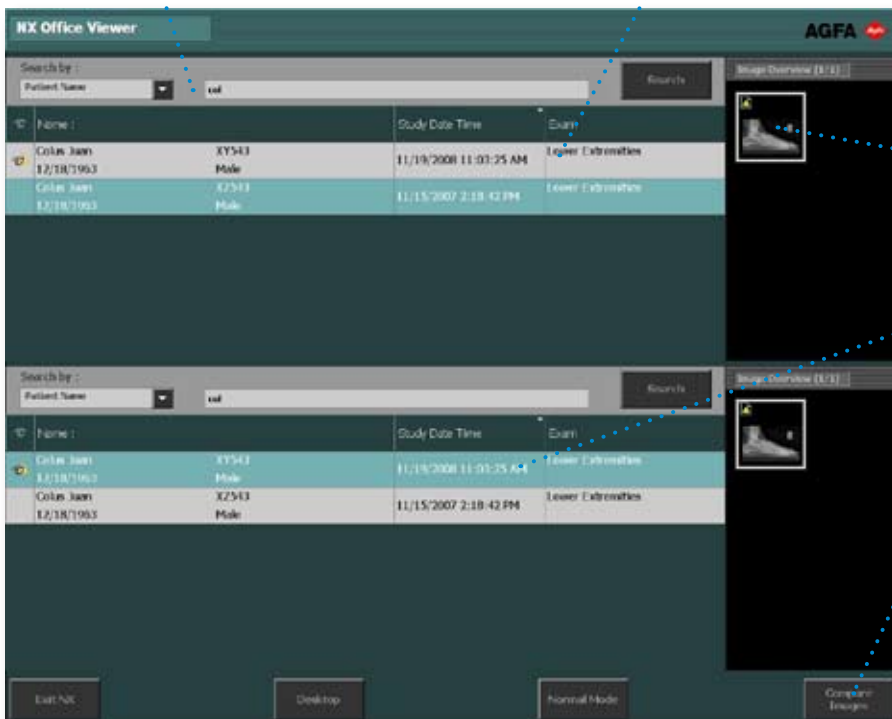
NX Office Viewer

AGFA

Search by :

Patient Name

col

Search

Image Overview (1/1)

| | Name : | | Study Date Time | Exam |
|---|---|---|---|---|
| | Colus Juan 12/18/1963 | XY543 Male | 11/19/2008 11:03:25 AM | Lower Extremities |
| | Colus Juan 12/18/1963 | XZ543 Male | 11/15/2007 2:18:42 PM | Lower Extremities |

Search by :

Patient Name

col

Search

Image Overview (1/1)

| | Name : | | Study Date Time | Exam |
|---|---|---|---|---|
| | Colus Juan 12/18/1963 | XY543 Male | 11/19/2008 11:03:25 AM | Lower Extremities |
| | Colus Juan 12/18/1963 | XZ543 Male | 11/15/2007 2:18:42 PM | Lower Extremities |

Exit NX

Desktop

Normal Mode

Compare Images